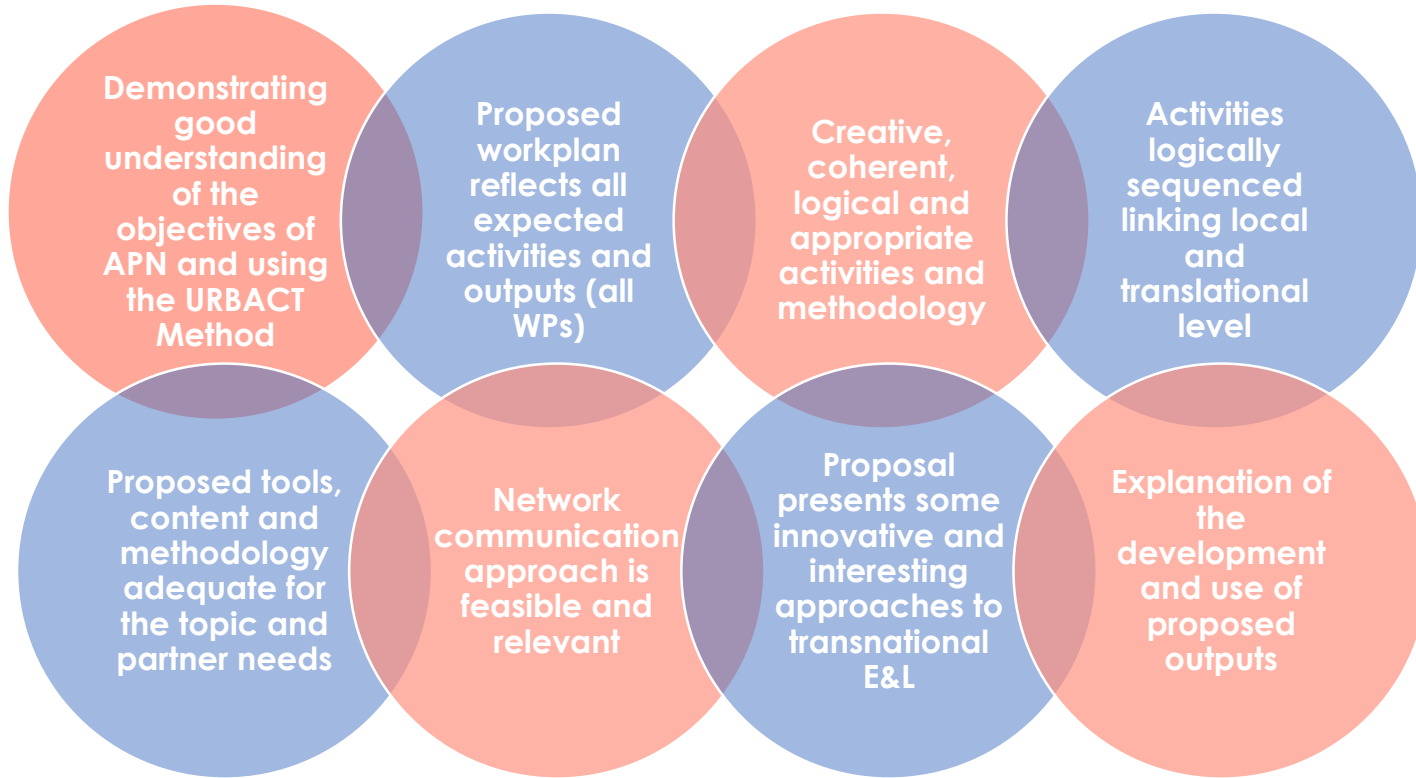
Demonstrating good understanding of the objectives of APN and using the URBACT Method

Proposed workplan reflects all expected activities and outputs (all WPs)

Creative, coherent, logical and appropriate activities and methodology

Activities logically sequenced linking local and translational level

Proposed tools, content and methodology adequate for the topic and partner needs

Network communication approach is feasible and relevant

Proposal presents some innovative and interesting approaches to transnational E&L

Explanation of the development and use of proposed outputs